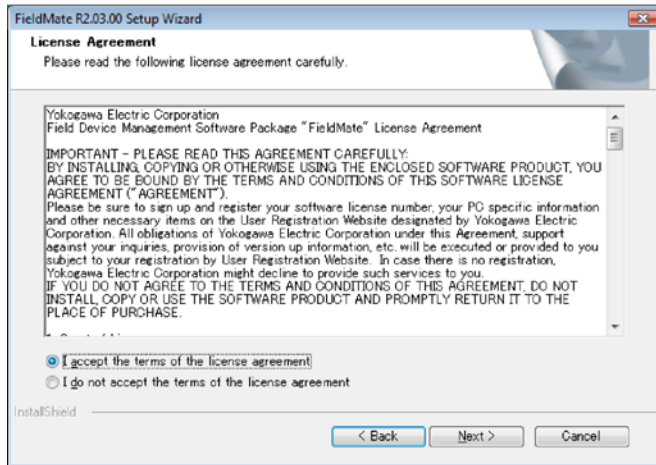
FieldMate R2.03.00 Setup Wizard

License Agreement
Please read the following license agreement carefully.

Yokogawa Electric Corporation
Field Device Management Software Package "FieldMate" License Agreement

IMPORTANT - PLEASE READ THIS AGREEMENT CAREFULLY:
BY INSTALLING, COPYING OR OTHERWISE USING THE ENCLOSED SOFTWARE PRODUCT, YOU AGREE TO BE BOUND BY THE TERMS AND CONDITIONS OF THIS SOFTWARE LICENSE AGREEMENT ("AGREEMENT").
Please be sure to sign up and register your software license number, your PC specific information and other necessary items on the User Registration Website designated by Yokogawa Electric Corporation. All obligations of Yokogawa Electric Corporation under this Agreement, support against your inquiries, provision of version up information, etc. will be executed or provided to you subject to your registration by User Registration Website. In case there is no registration, Yokogawa Electric Corporation might decline to provide such services to you.
IF YOU DO NOT AGREE TO THE TERMS AND CONDITIONS OF THIS AGREEMENT, DO NOT INSTALL, COPY OR USE THE SOFTWARE PRODUCT AND PROMPTLY RETURN IT TO THE PLACE OF PURCHASE.

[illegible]

I accept the terms of the license agreement
I do not accept the terms of the license agreement

InstallShield

< Back   Next >   Cancel